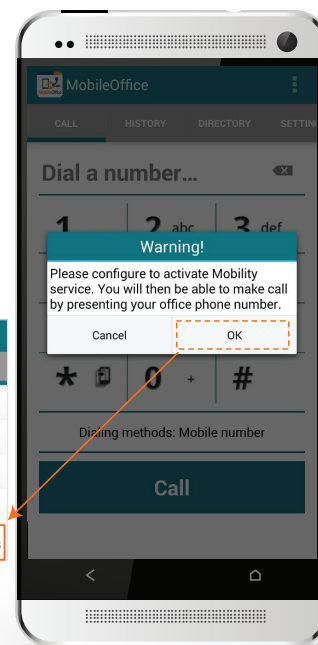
MobileOffice

CALL HISTORY DIRECTORY SETTIN

Dial a number...

1 2 abc 3 def

Warning!

Please configure to activate Mobility service. You will then be able to make call by presenting your office phone number.

Cancel OK

* 0 + #

Dialing methods: Mobile number

Call